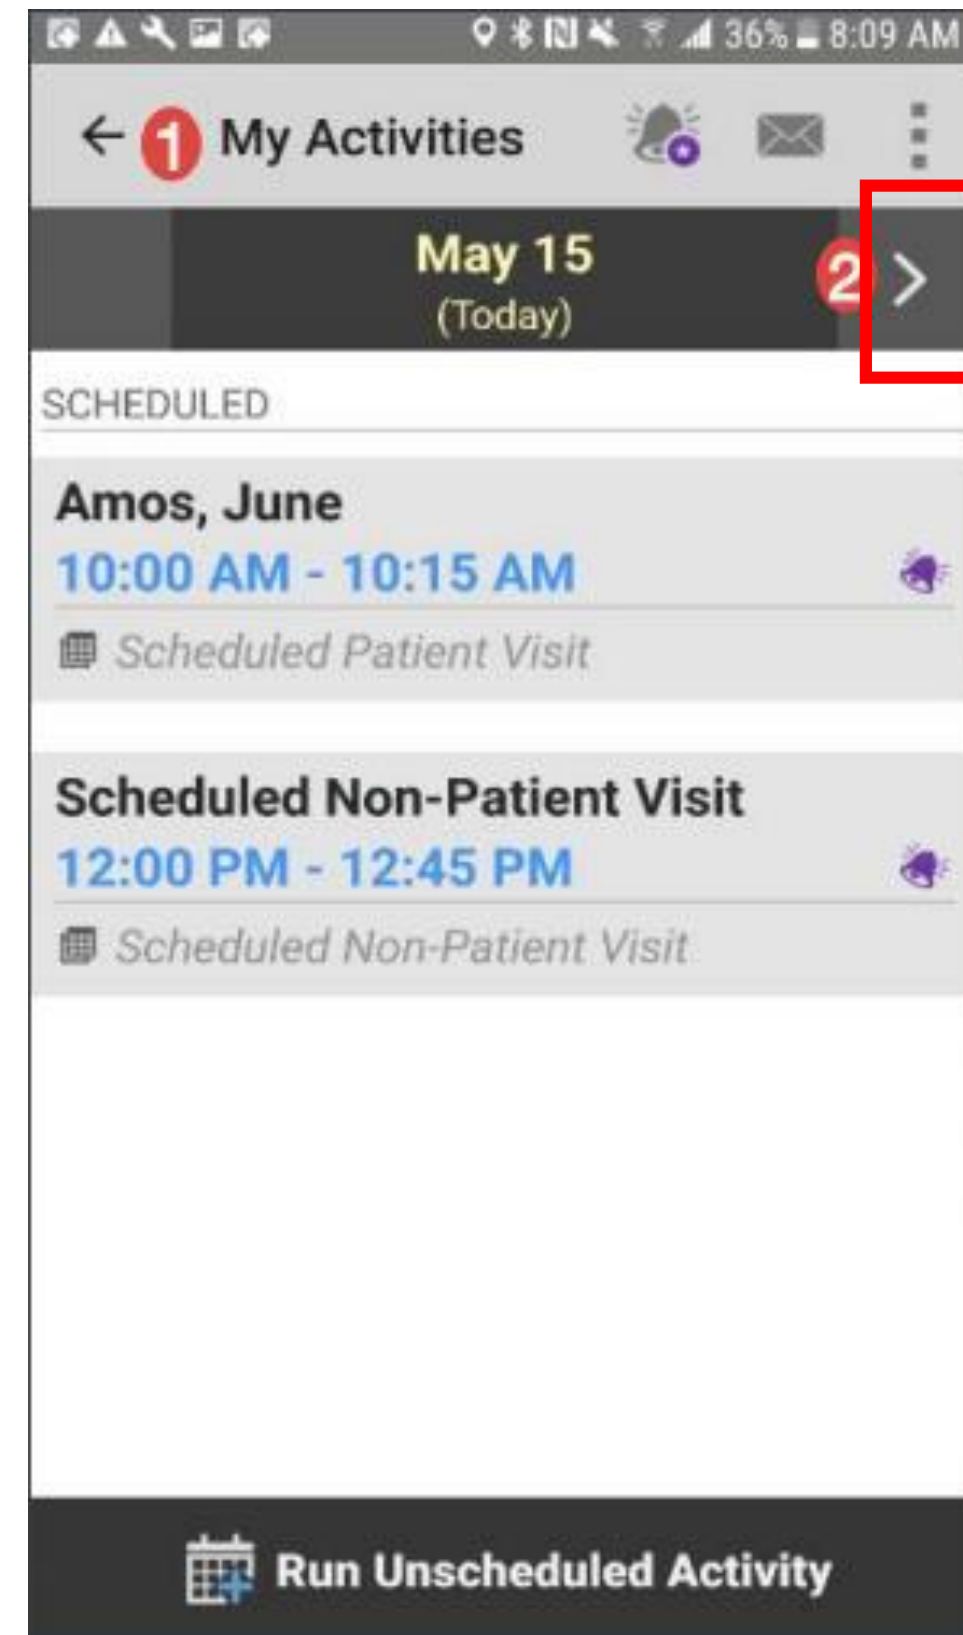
36% 8:09 AM

1 My Activities

May 15
(Today)

2

SCHEDULED

Amos, June
10:00 AM - 10:15 AM
Scheduled Patient Visit

Scheduled Non-Patient Visit
12:00 PM - 12:45 PM
Scheduled Non-Patient Visit

Run Unscheduled Activity